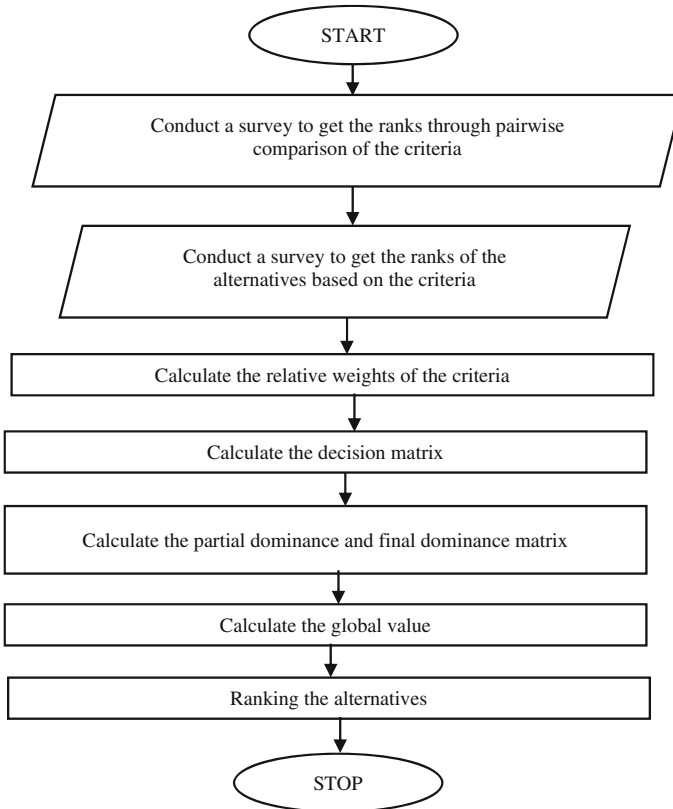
START

Conduct a survey to get the ranks through pairwise comparison of the criteria

Conduct a survey to get the ranks of the alternatives based on the criteria

Calculate the relative weights of the criteria

Calculate the decision matrix

Calculate the partial dominance and final dominance matrix

Calculate the global value

Ranking the alternatives

STOP